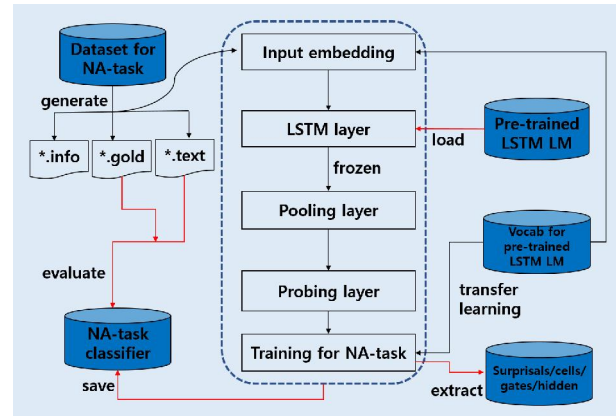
Dataset for NA-task

generate

*.info

*.gold

*.text

evaluate

NA-task classifier

save

Input embedding

LSTM layer

frozen

Pooling layer

Probing layer

Training for NA-task

Pre-trained LSTM LM

load

Vocab for pre-trained LSTM LM

transfer learning

Surprisals/cells/gates/hidden

extract